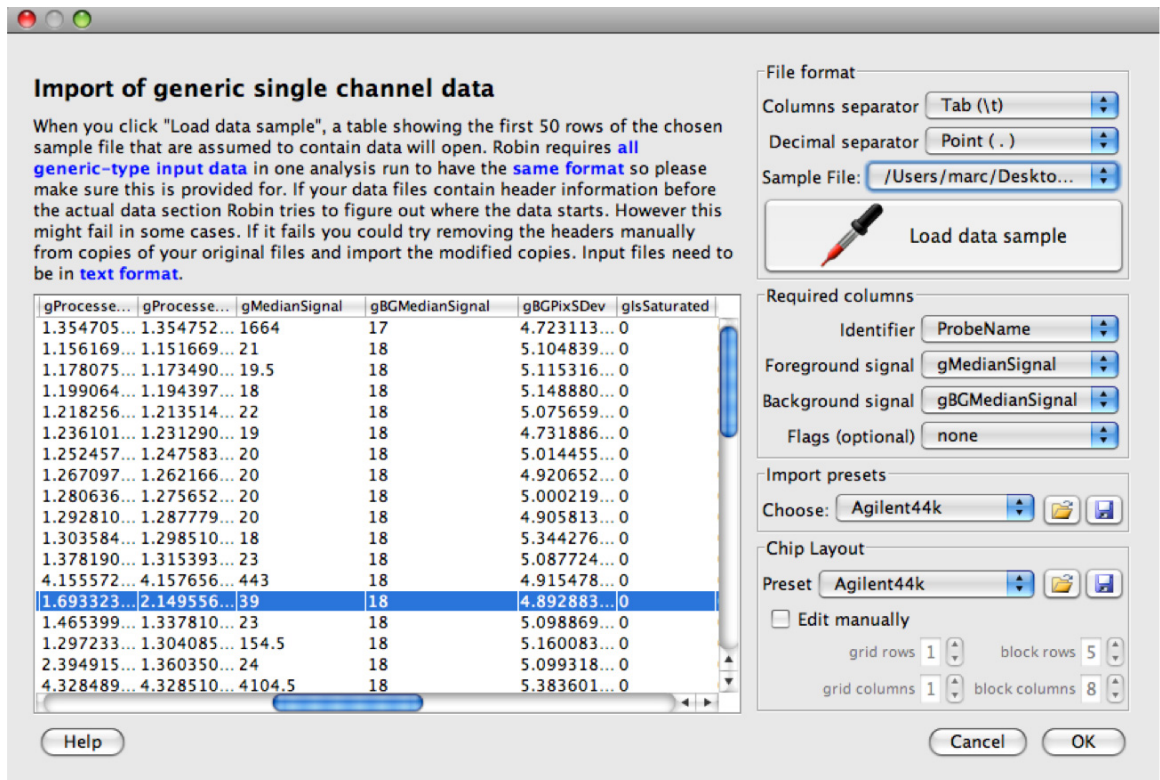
Import of generic single channel data

When you click "Load data sample", a table showing the first 50 rows of the chosen sample file that are assumed to contain data will open. Robin requires all generic-type input data in one analysis run to have the same format so please make sure this is provided for. If your data files contain header information before the actual data section Robin tries to figure out where the data starts. However this might fail in some cases. If it fails you could try removing the headers manually from copies of your original files and import the modified copies. Input files need to be in text format.

| gProcesse... | gProcesse... | gMedianSignal | gBGMedianSignal | gBGPixSDev | gIsSaturated |
|---|---|---|---|---|---|
| 1.354705... | 1.354752... | 1664 | 17 | 4.723113... | 0 |
| 1.156169... | 1.151669... | 21 | 18 | 5.104839... | 0 |
| 1.178075... | 1.173490... | 19.5 | 18 | 5.115316... | 0 |
| 1.199064... | 1.194397... | 18 | 18 | 5.148880... | 0 |
| 1.218256... | 1.213514... | 22 | 18 | 5.075659... | 0 |
| 1.236101... | 1.231290... | 19 | 18 | 4.731886... | 0 |
| 1.252457... | 1.247583... | 20 | 18 | 5.014455... | 0 |
| 1.267097... | 1.262166... | 20 | 18 | 4.920652... | 0 |
| 1.280636... | 1.275652... | 20 | 18 | 5.000219... | 0 |
| 1.292810... | 1.287779... | 20 | 18 | 4.905813... | 0 |
| 1.303584... | 1.298510... | 18 | 18 | 5.344276... | 0 |
| 1.378190... | 1.315393... | 23 | 18 | 5.087724... | 0 |
| 4.155572... | 4.157656... | 443 | 18 | 4.915478... | 0 |
| 1.693323... | 2.149556... | 39 | 18 | 4.892883... | 0 |
| 1.465399... | 1.337810... | 23 | 18 | 5.098869... | 0 |
| 1.297233... | 1.304085... | 154.5 | 18 | 5.160083... | 0 |
| 2.394915... | 1.360350... | 24 | 18 | 5.099318... | 0 |
| 4.328489... | 4.328510... | 4104.5 | 18 | 5.383601... | 0 |

File format
Columns separator Tab (\t)
Decimal separator Point ( . )
Sample File: /Users/marc/Deskto...
Load data sample

Required columns
Identifier ProbeName
Foreground signal gMedianSignal
Background signal gBGMedianSignal
Flags (optional) none

Import presets
Choose: Agilent44k

Chip Layout
Preset Agilent44k
Edit manually
grid rows 1 block rows 5
grid columns 1 block columns 8

Help
Cancel OK